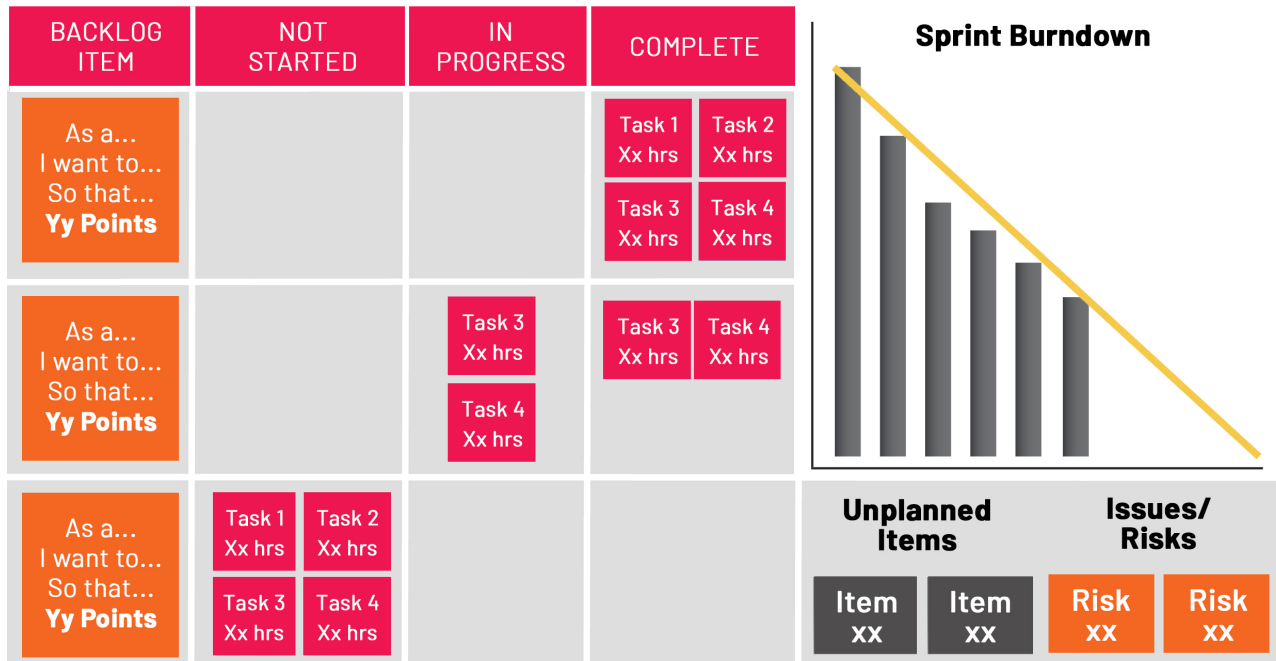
| BACKLOG ITEM | NOT STARTED | IN PROGRESS | COMPLETE |
|---|---|---|---|
| As a... I want to... So that... **Yy Points** | | | Task 1 Xx hrs, Task 2 Xx hrs, Task 3 Xx hrs, Task 4 Xx hrs |
| As a... I want to... So that... **Yy Points** | | Task 3 Xx hrs, Task 4 Xx hrs | Task 3 Xx hrs, Task 4 Xx hrs |
| As a... I want to... So that... **Yy Points** | Task 1 Xx hrs, Task 2 Xx hrs, Task 3 Xx hrs, Task 4 Xx hrs | | |

**Sprint Burndown**

**Unplanned Items**

Item xx

Item xx

**Issues/ Risks**

Risk xx

Risk xx